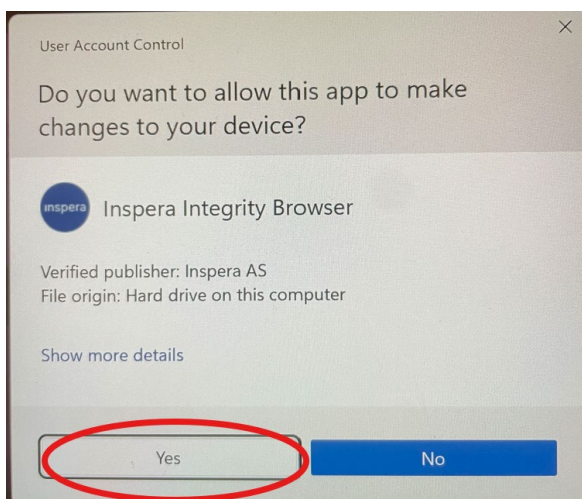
User Account Control

Do you want to allow this app to make changes to your device?

inspera

Inspera Integrity Browser

Verified publisher: Inspera AS
File origin: Hard drive on this computer

Show more details

Yes

No